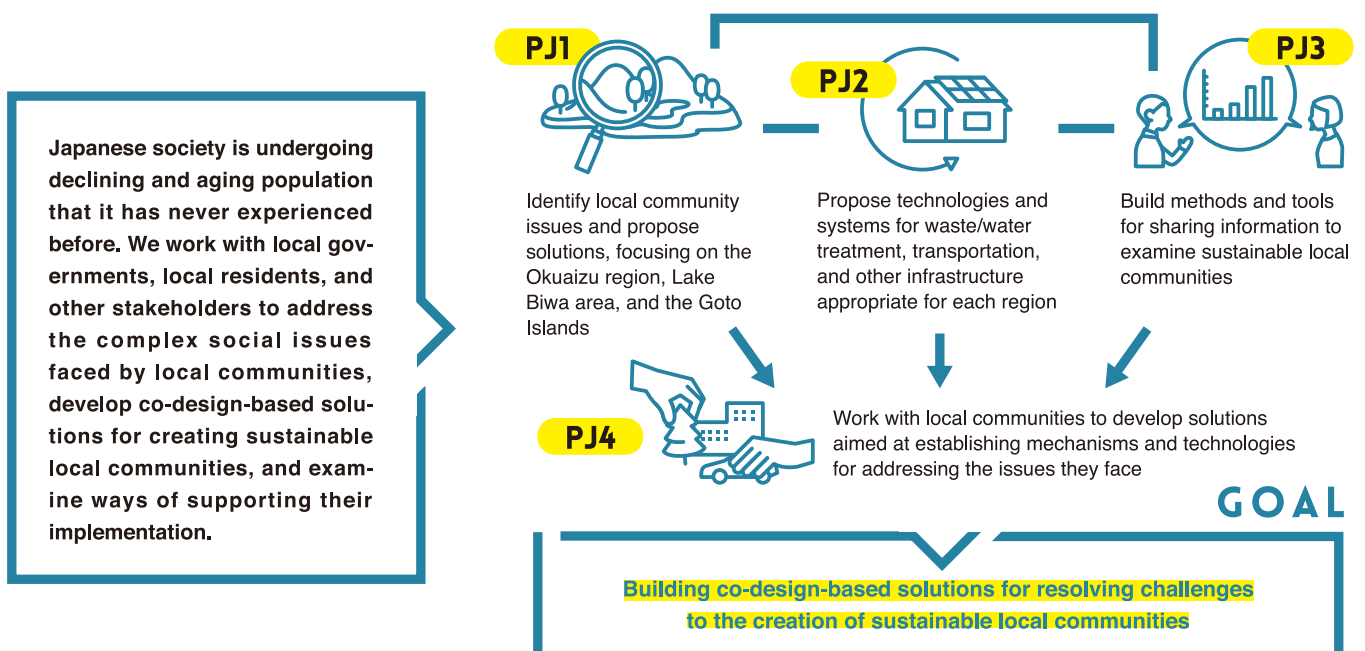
Japanese society is undergoing declining and aging population that it has never experienced before. We work with local governments, local residents, and other stakeholders to address the complex social issues faced by local communities, develop co-design-based solutions for creating sustainable local communities, and examine ways of supporting their implementation.

PJ1

Identify local community issues and propose solutions, focusing on the Okuaizu region, Lake Biwa area, and the Goto Islands

PJ2

Propose technologies and systems for waste/water treatment, transportation, and other infrastructure appropriate for each region

PJ3

Build methods and tools for sharing information to examine sustainable local communities

PJ4

Work with local communities to develop solutions aimed at establishing mechanisms and technologies for addressing the issues they face

GOAL

Building co-design-based solutions for resolving challenges to the creation of sustainable local communities